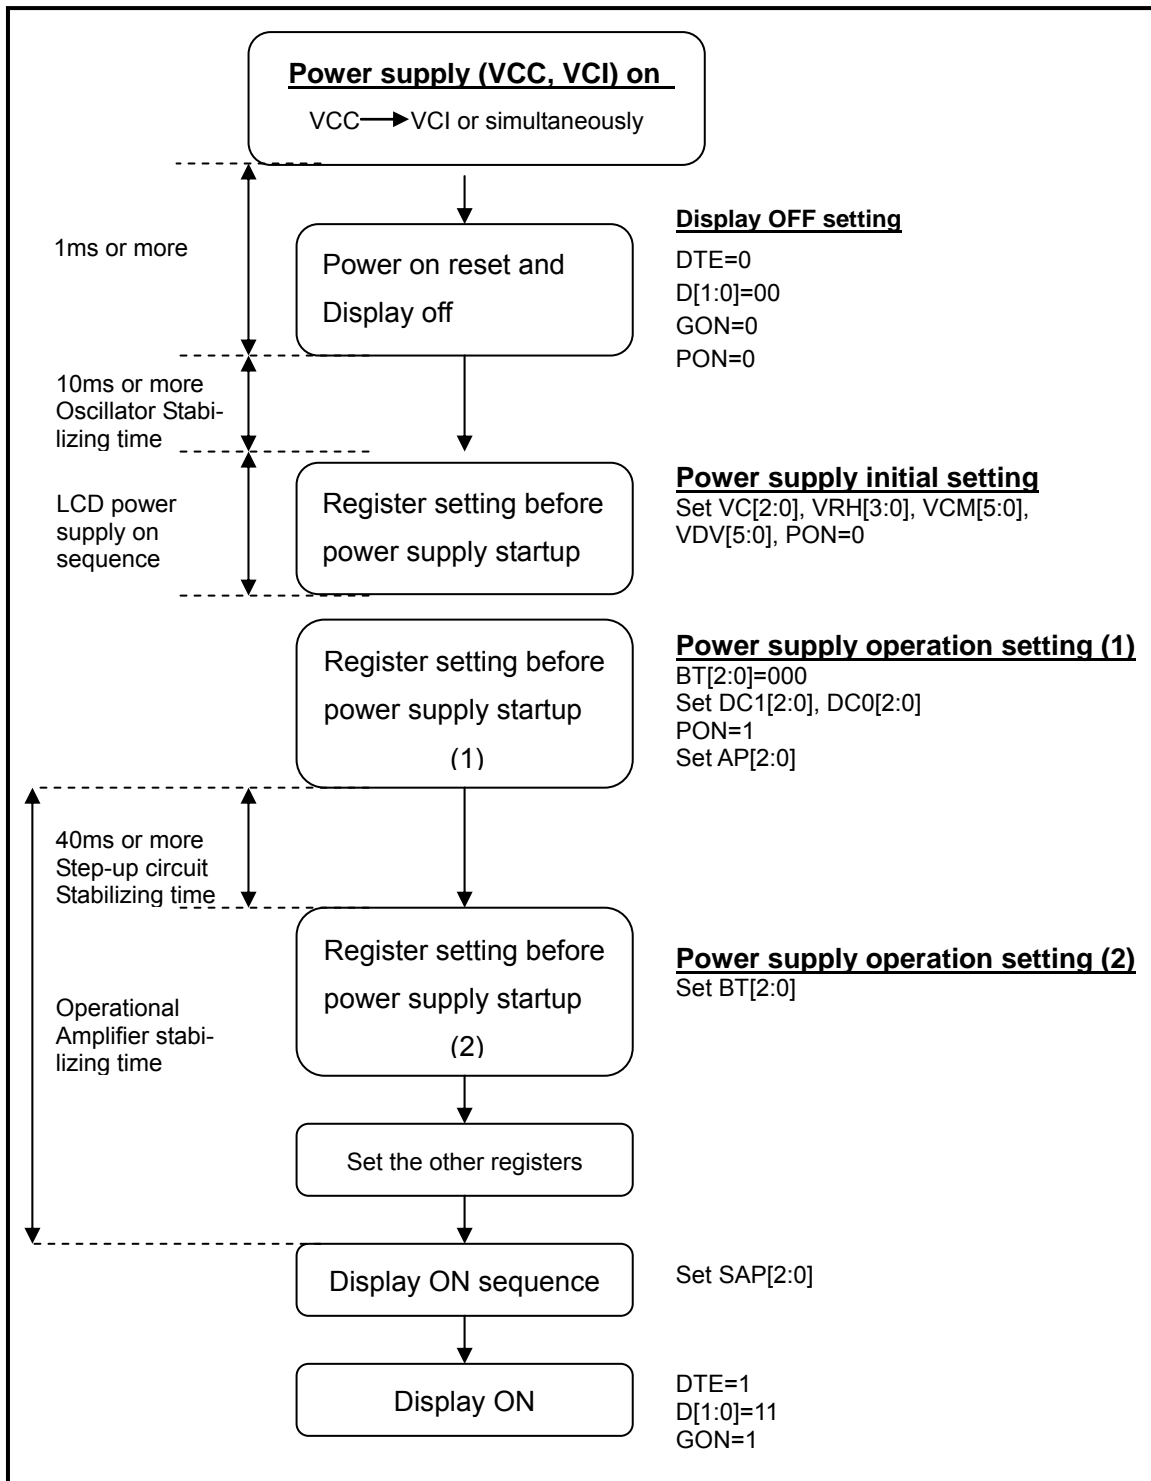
Power supply (VCC, VCI) on

VCC → VCI or simultaneously

1ms or more

Power on reset and Display off

Display OFF setting
DTE=0
D[1:0]=00
GON=0
PON=0

10ms or more Oscillator Stabilizing time

LCD power supply on sequence

Register setting before power supply startup

Power supply initial setting
Set VC[2:0], VRH[3:0], VCM[5:0], VDV[5:0], PON=0

Register setting before power supply startup (1)

Power supply operation setting (1)
BT[2:0]=000
Set DC1[2:0], DC0[2:0]
PON=1
Set AP[2:0]

40ms or more Step-up circuit Stabilizing time

Operational Amplifier stabilizing time

Register setting before power supply startup (2)

Power supply operation setting (2)
Set BT[2:0]

Set the other registers

Display ON sequence

Set SAP[2:0]

Display ON

DTE=1
D[1:0]=11
GON=1